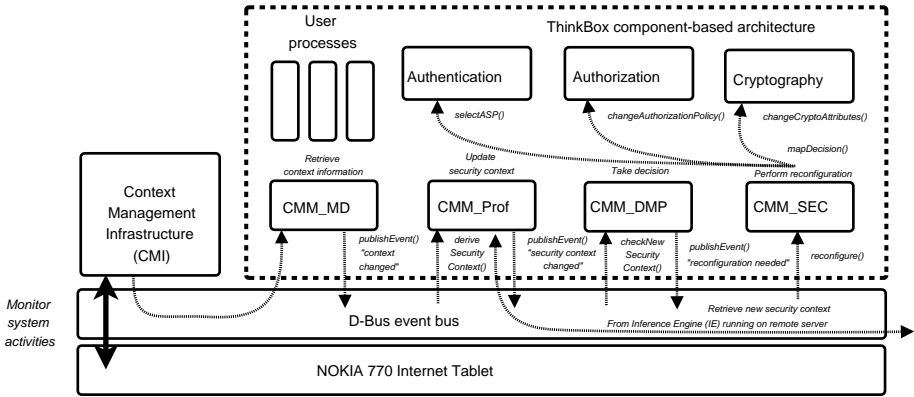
ThinkBox component-based architecture

User processes

Authentication

Authorization

Cryptography

selectASP()

changeAuthorizationPolicy()

changeCryptoAttributes()

mapDecision()

Retrieve context information

Update security context

Take decision

Perform reconfiguration

Context Management Infrastructure (CMI)

CMM_MD

CMM_Prof

CMM_DMP

CMM_SEC

publishEvent() "context changed"

derive Security Context()

publishEvent() "security context changed"

checkNew Security Context()

publishEvent() "reconfiguration needed"

reconfigure()

Monitor system activities

D-Bus event bus

Retrieve new security context

From Inference Engine (IE) running on remote server

NOKIA 770 Internet Tablet